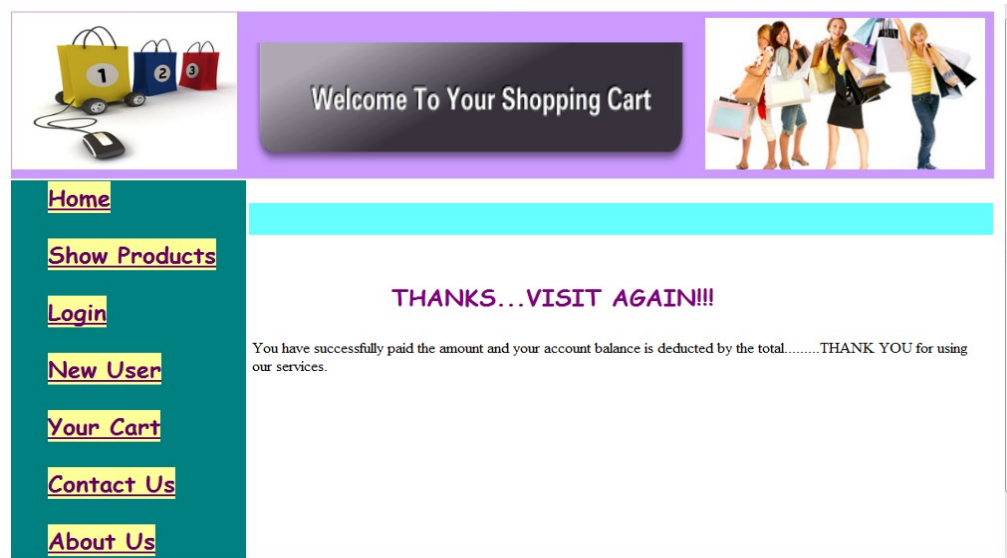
Welcome To Your Shopping Cart

Home

Show Products

Login

New User

Your Cart

Contact Us

About Us

THANKS...VISIT AGAIN!!!

You have successfully paid the amount and your account balance is deducted by the total.........THANK YOU for using our services.